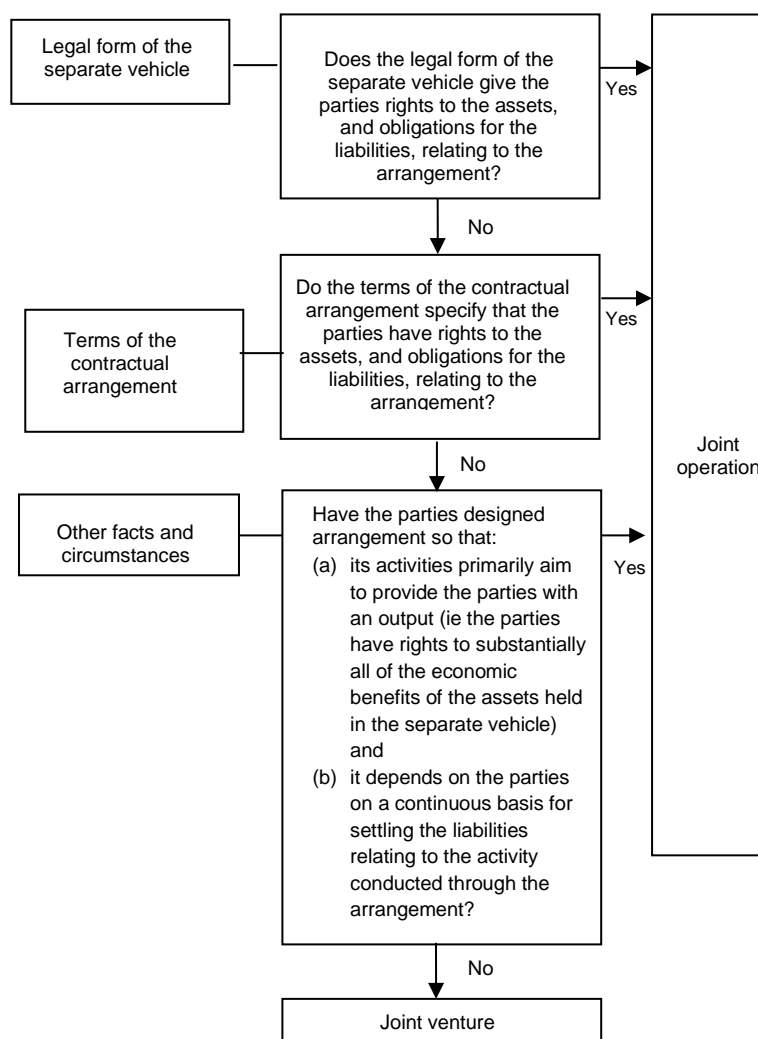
Legal form of the separate vehicle

Does the legal form of the separate vehicle give the parties rights to the assets, and obligations for the liabilities, relating to the arrangement?

Yes

No

Terms of the contractual arrangement

Do the terms of the contractual arrangement specify that the parties have rights to the assets, and obligations for the liabilities, relating to the arrangement?

Yes

No

Joint operation

Other facts and circumstances

Have the parties designed arrangement so that:
(a) its activities primarily aim to provide the parties with an output (ie the parties have rights to substantially all of the economic benefits of the assets held in the separate vehicle) and
(b) it depends on the parties on a continuous basis for settling the liabilities relating to the activity conducted through the arrangement?

Yes

No

Joint venture